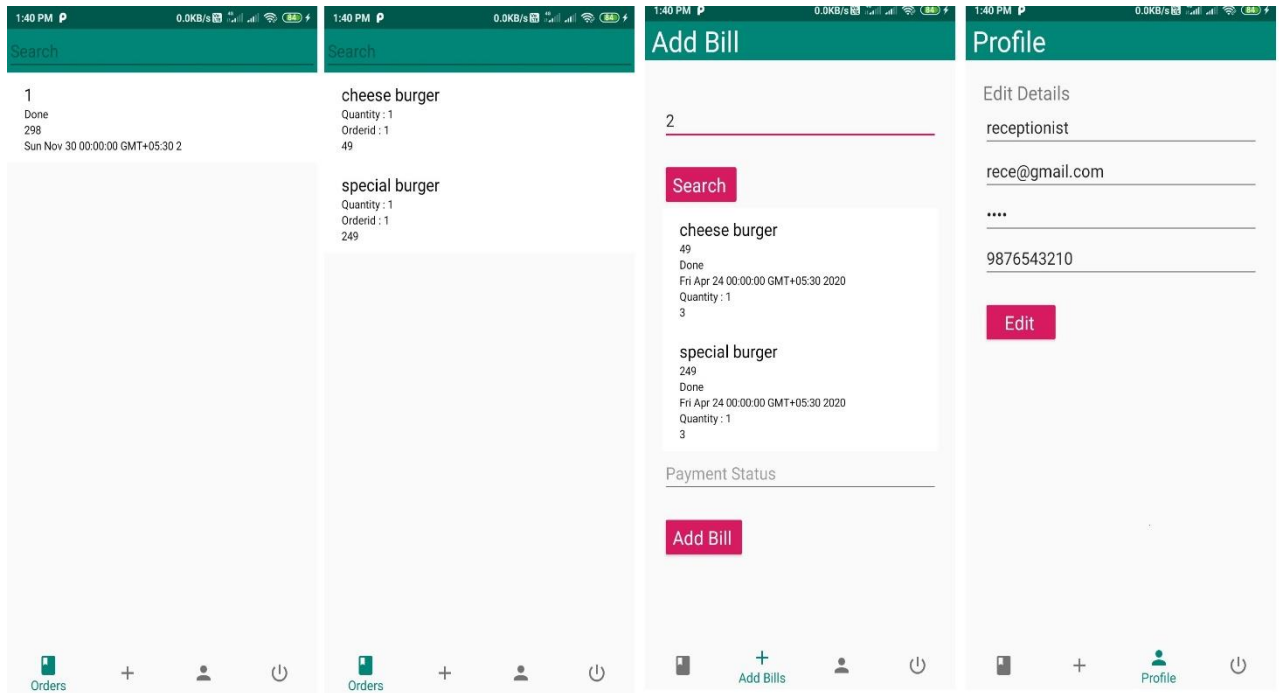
1:40 PM 0.0KB/s 84

Search

1
Done
298
Sun Nov 30 00:00:00 GMT+05:30 2

Orders

1:40 PM 0.0KB/s 84

Search

cheese burger
Quantity : 1
Orderid : 1
49

special burger
Quantity : 1
Orderid : 1
249

Orders

1:40 PM 0.0KB/s 84

Add Bill

2

Search

cheese burger
49
Done
Fri Apr 24 00:00:00 GMT+05:30 2020
Quantity : 1
3

special burger
249
Done
Fri Apr 24 00:00:00 GMT+05:30 2020
Quantity : 1
3

Payment Status

Add Bill

Add Bills

1:40 PM 0.0KB/s 84

Profile

Edit Details
receptionist
rece@gmail.com
••••
9876543210

Edit

Profile